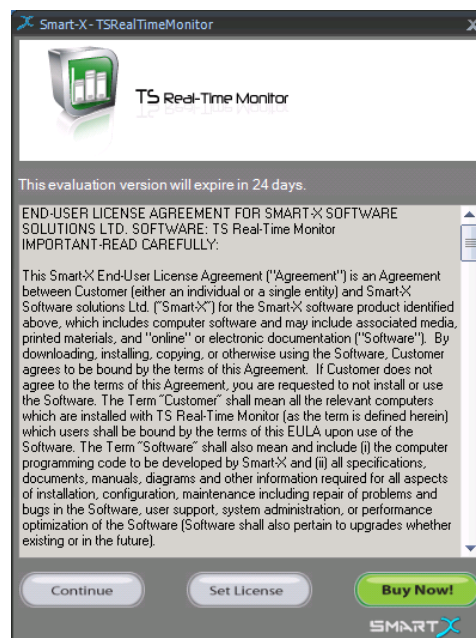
Smart-X - TSRealTimeMonitor

TS Real-Time Monitor

This evaluation version will expire in 24 days.

END-USER LICENSE AGREEMENT FOR SMART-X SOFTWARE SOLUTIONS LTD. SOFTWARE: TS Real-Time Monitor
IMPORTANT-READ CAREFULLY:

This Smart-X End-User License Agreement ("Agreement") is an Agreement between Customer (either an individual or a single entity) and Smart-X Software solutions Ltd. ("Smart-X") for the Smart-X software product identified above, which includes computer software and may include associated media, printed materials, and "online" or electronic documentation ("Software"). By downloading, installing, copying, or otherwise using the Software, Customer agrees to be bound by the terms of this Agreement. If Customer does not agree to the terms of this Agreement, you are requested to not install or use the Software. The Term "Customer" shall mean all the relevant computers which are installed with TS Real-Time Monitor (as the term is defined herein) which users shall be bound by the terms of this EULA upon use of the Software. The Term "Software" shall also mean and include (i) the computer programming code to be developed by Smart-X and (ii) all specifications, documents, manuals, diagrams and other information required for all aspects of installation, configuration, maintenance including repair of problems and bugs in the Software, user support, system administration, or performance optimization of the Software (Software shall also pertain to upgrades whether existing or in the future).

Continue

Set License

Buy Now!

SMARTX